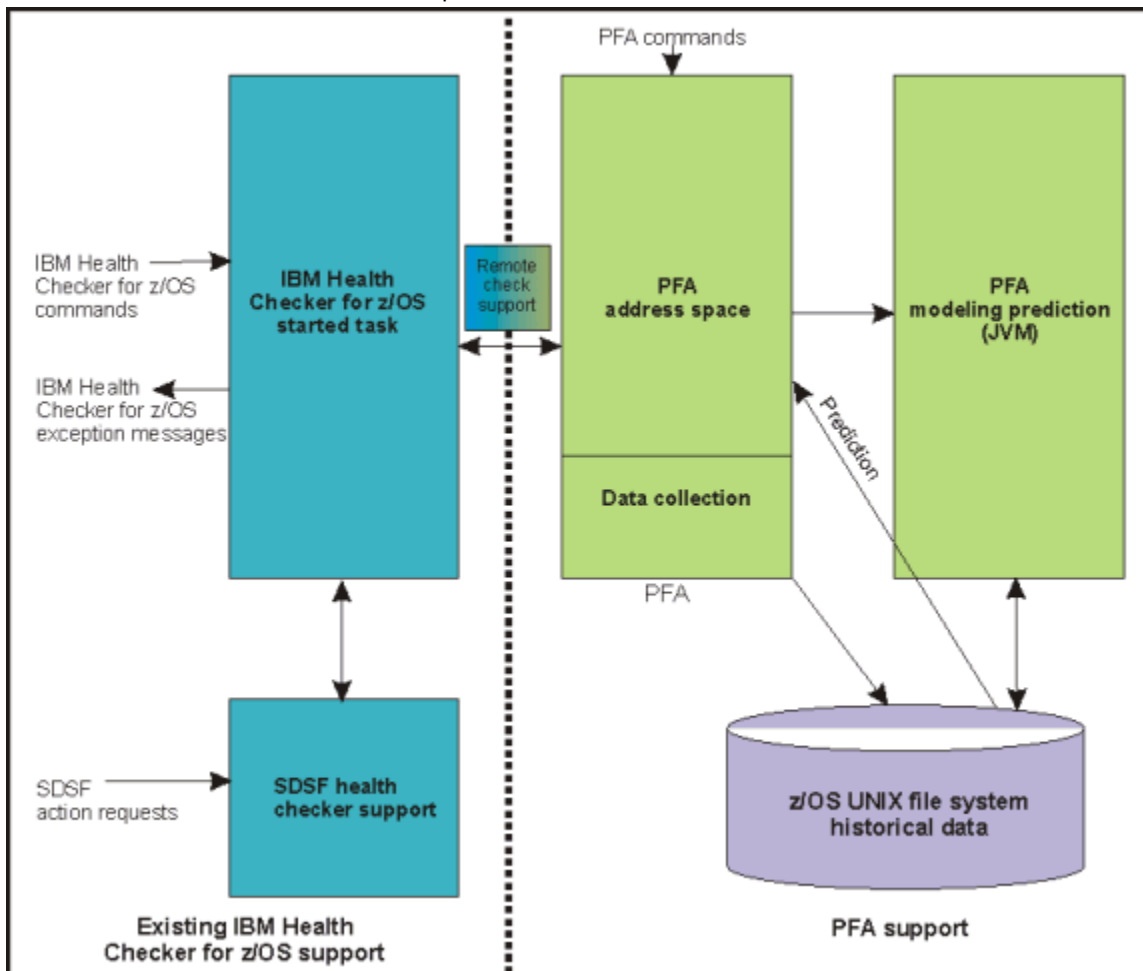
PFA commands

IBM Health Checker for z/OS commands

IBM Health Checker for z/OS exception messages

IBM Health Checker for z/OS started task

Remote check support

PFA address space

Data collection

PFA

PFA modeling prediction (JVM)

Prediction

SDSF action requests

SDSF health checker support

z/OS UNIX file system historical data

Existing IBM Health Checker for z/OS support

PFA support